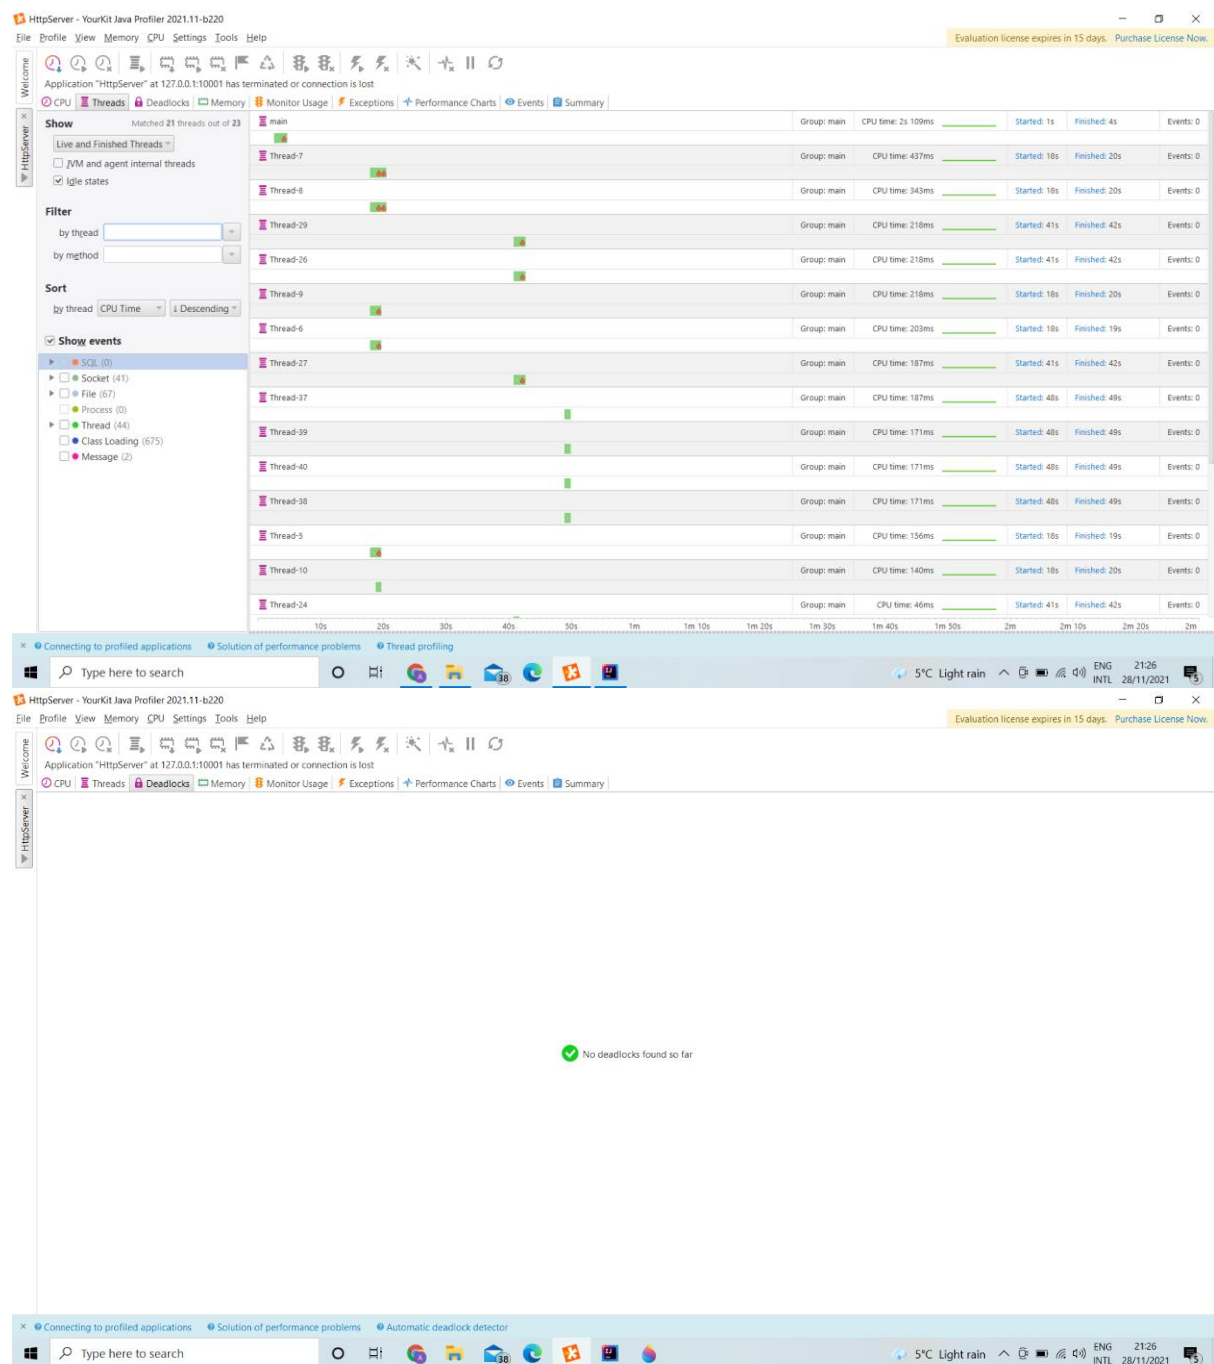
HttpServer - YourKit Java Profiler 2021.11-b220

File Profile View Memory CPU Settings Tools Help

Evaluation license expires in 15 days. Purchase License Now.

Welcome

HttpServer

Application "HttpServer" at 127.0.0.1:10001 has terminated or connection is lost

CPU | Threads | Deadlocks | Memory | Monitor Usage | Exceptions | Performance Charts | Events | Summary

Show

Matched 21 threads out of 23

Live and Finished Threads

JVM and agent internal threads

Idle states

Filter

by thread

by method

Sort

by thread CPU Time ↓ Descending

Show events

SQL (0)
Socket (41)
File (67)
Process (0)
Thread (44)
Class Loading (675)
Message (2)

| Thread | Group | CPU time | Started | Finished | Events |
|---|---|---|---|---|---|
| main | Group: main | CPU time: 2s 109ms | Started: 1s | Finished: 4s | Events: 0 |
| Thread-7 | Group: main | CPU time: 437ms | Started: 18s | Finished: 20s | Events: 0 |
| Thread-8 | Group: main | CPU time: 343ms | Started: 18s | Finished: 20s | Events: 0 |
| Thread-29 | Group: main | CPU time: 218ms | Started: 41s | Finished: 42s | Events: 0 |
| Thread-26 | Group: main | CPU time: 218ms | Started: 41s | Finished: 42s | Events: 0 |
| Thread-9 | Group: main | CPU time: 218ms | Started: 18s | Finished: 20s | Events: 0 |
| Thread-6 | Group: main | CPU time: 203ms | Started: 18s | Finished: 19s | Events: 0 |
| Thread-27 | Group: main | CPU time: 187ms | Started: 41s | Finished: 42s | Events: 0 |
| Thread-37 | Group: main | CPU time: 187ms | Started: 48s | Finished: 49s | Events: 0 |
| Thread-39 | Group: main | CPU time: 171ms | Started: 48s | Finished: 49s | Events: 0 |
| Thread-40 | Group: main | CPU time: 171ms | Started: 48s | Finished: 49s | Events: 0 |
| Thread-38 | Group: main | CPU time: 171ms | Started: 48s | Finished: 49s | Events: 0 |
| Thread-5 | Group: main | CPU time: 156ms | Started: 18s | Finished: 19s | Events: 0 |
| Thread-10 | Group: main | CPU time: 140ms | Started: 18s | Finished: 20s | Events: 0 |
| Thread-24 | Group: main | CPU time: 46ms | Started: 41s | Finished: 42s | Events: 0 |

10s 20s 30s 40s 50s 1m 1m 10s 1m 20s 1m 30s 1m 40s 1m 50s 2m 2m 10s 2m 20s 2m

× Connecting to profiled applications  Solution of performance problems  Thread profiling

Type here to search

38

5°C Light rain ENG INTL 21:26 28/11/2021

HttpServer - YourKit Java Profiler 2021.11-b220

File Profile View Memory CPU Settings Tools Help

Evaluation license expires in 15 days. Purchase License Now.

Welcome

HttpServer

Application "HttpServer" at 127.0.0.1:10001 has terminated or connection is lost

CPU | Threads | Deadlocks | Memory | Monitor Usage | Exceptions | Performance Charts | Events | Summary

No deadlocks found so far

× Connecting to profiled applications  Solution of performance problems  Automatic deadlock detector

Type here to search

38

5°C Light rain ENG INTL 21:26 28/11/2021